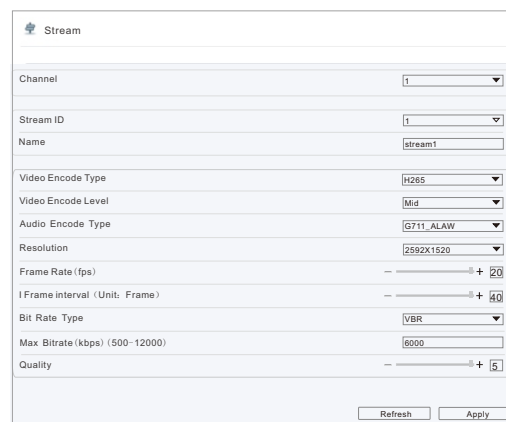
Stream

Channel 1

Stream ID 1

Name stream1

Video Encode Type H265

Video Encode Level Mid

Audio Encode Type G711_ALAW

Resolution 2592X1520

Frame Rate(fps) – + 20

I Frame interval (Unit: Frame) – + 40

Bit Rate Type VBR

Max Bitrate(kbps)(500-12000) 6000

Quality – + 5

Refresh Apply